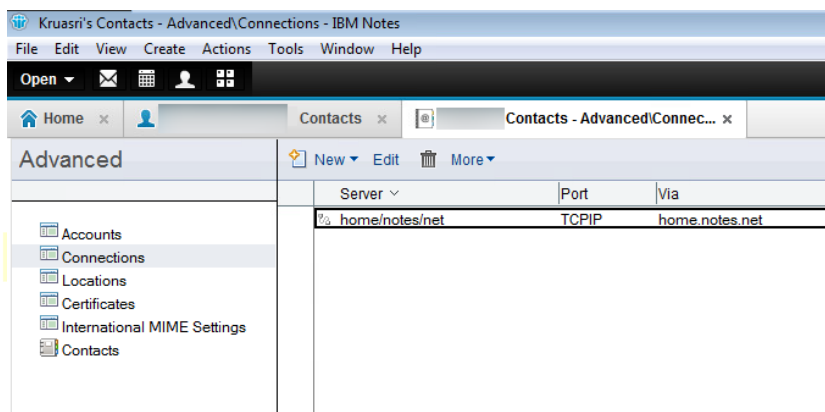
Kruasri's Contacts - Advanced\Connections - IBM Notes

File Edit View Create Actions Tools Window Help

Open

Home ×

Contacts ×

Contacts - Advanced\Connec... ×

Advanced

New Edit More

Accounts
Connections
Locations
Certificates
International MIME Settings
Contacts

| Server | Port | Via |
|---|---|---|
| home/notes/net | TCPIP | home.notes.net |